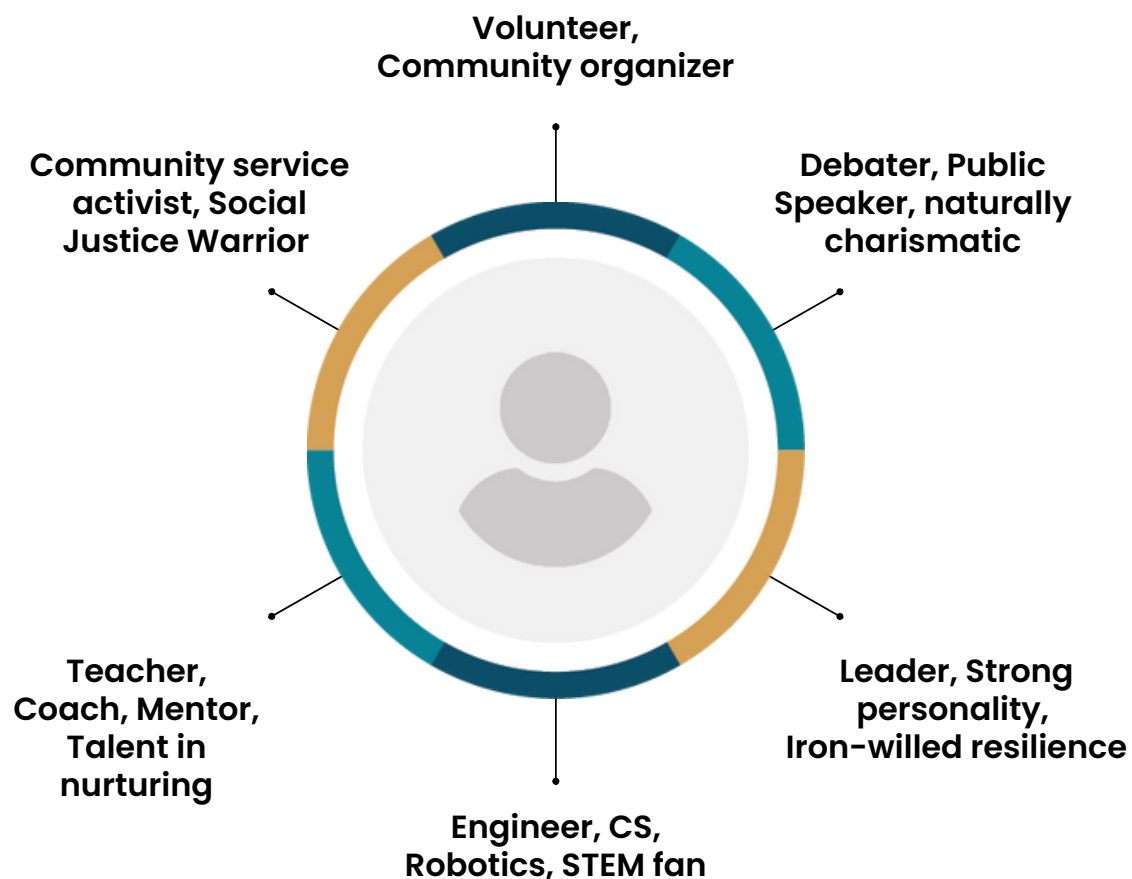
Volunteer, Community organizer

Community service activist, Social Justice Warrior

Debater, Public Speaker, naturally charismatic

Teacher, Coach, Mentor, Talent in nurturing

Leader, Strong personality, Iron-willed resilience

Engineer, CS, Robotics, STEM fan